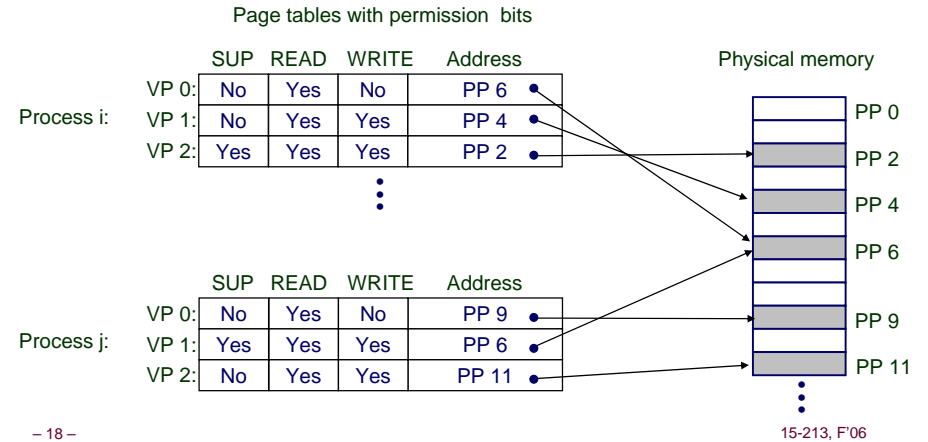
Page tables with permission bits

Process i:

| | SUP | READ | WRITE | Address |
|---|---|---|---|---|
| VP 0: | No | Yes | No | PP 6 |
| VP 1: | No | Yes | Yes | PP 4 |
| VP 2: | Yes | Yes | Yes | PP 2 |

Process j:

| | SUP | READ | WRITE | Address |
|---|---|---|---|---|
| VP 0: | No | Yes | No | PP 9 |
| VP 1: | Yes | Yes | Yes | PP 6 |
| VP 2: | No | Yes | Yes | PP 11 |

Physical memory

PP 0

PP 2

PP 4

PP 6

PP 9

PP 11

– 18 –

15-213, F'06